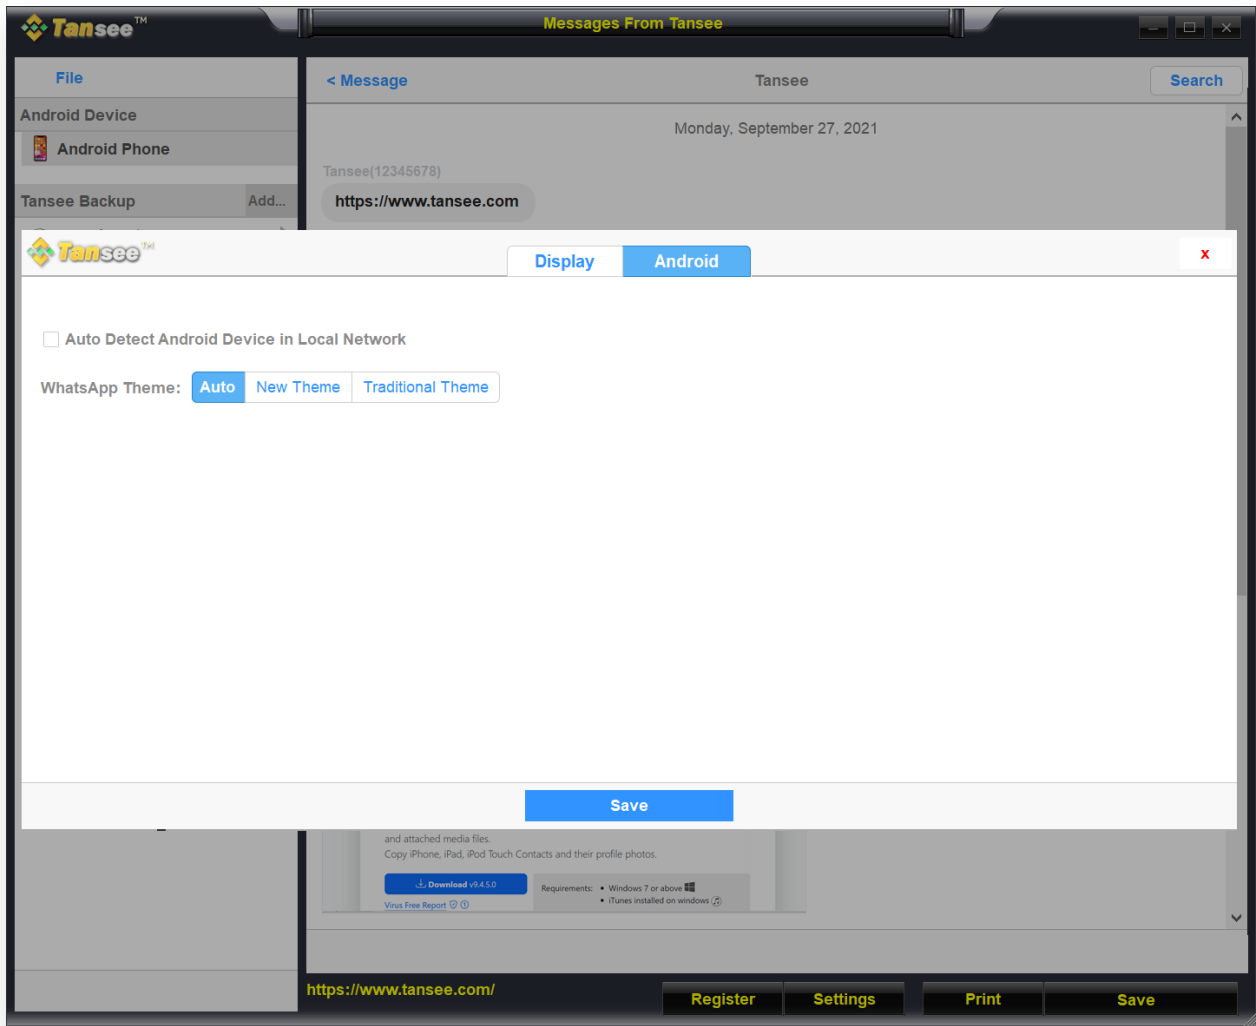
Tansee™

Messages From Tansee

File

Android Device

Android Phone

Tansee Backup

Add...

< Message

Tansee

Search

Monday, September 27, 2021

Tansee(12345678)

https://www.tansee.com

Tansee™

Display

Android

x

Auto Detect Android Device in Local Network

WhatsApp Theme: Auto New Theme Traditional Theme

Save

and attached media files.

Copy iPhone, iPad, iPod Touch Contacts and their profile photos.

Download v9.4.5.0

Virus Free Report

Requirements: • Windows 7 or above • iTunes installed on windows

https://www.tansee.com/

Register

Settings

Print

Save